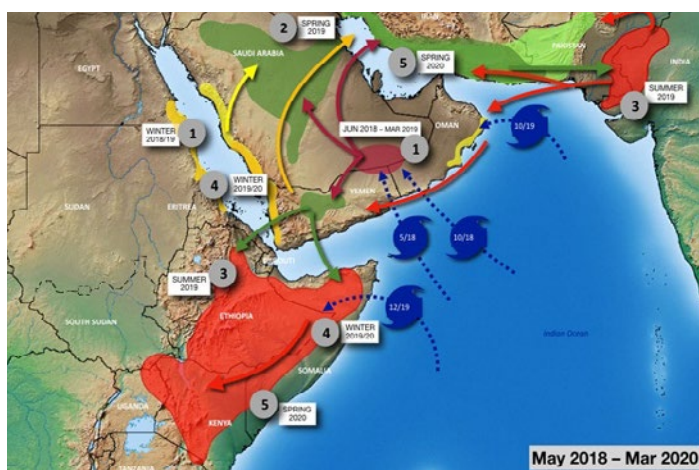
2
SPRING 2019
SAUDI ARABIA
IRAN
PAKISTAN
INDIA
EGYPT
5
SPRING 2020
3
SUMMER 2019
OMAN
1
WINTER 2018/19
JUN 2018 – MAR 2019
1
10/19
4
WINTER 2019/20
YEMEN
SUDAN
ERITREA
5/18
10/18
DJIBOUTI
3
SUMMER 2019
12/19
SOUTH SUDAN
ETHIOPIA
4
WINTER 2019/20
Indian Ocean
SOMALIA
UGANDA
5
SPRING 2020
KENYA
TANZANIA
May 2018 – Mar 2020